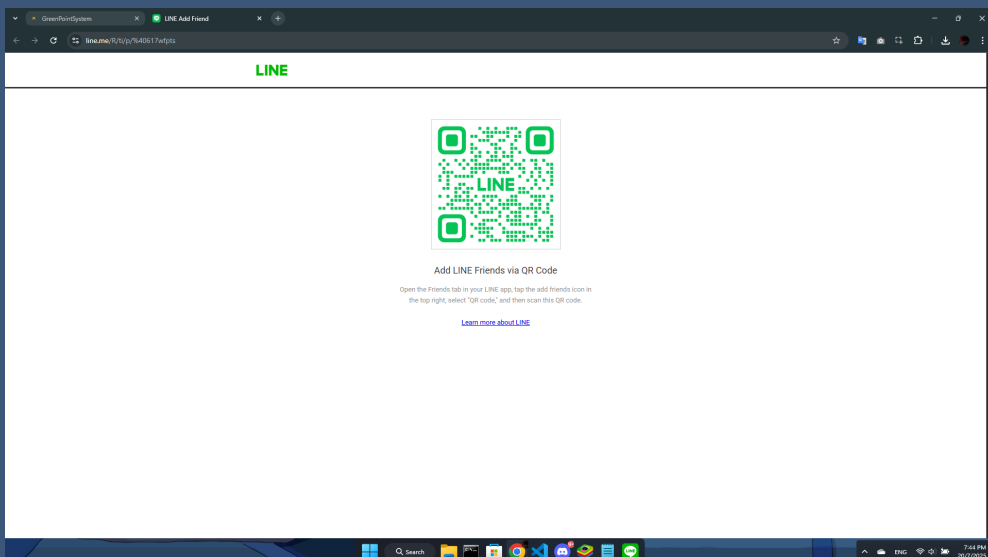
GreenPointSystem
LINE Add Friend
line.me/R/ti/p/%40617wfpts

LINE

LINE

Add LINE Friends via QR Code

Open the Friends tab in your LINE app, tap the add friends icon in the top right, select "QR code," and then scan this QR code.

Learn more about LINE

Search

ENG
7:44 PM
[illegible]